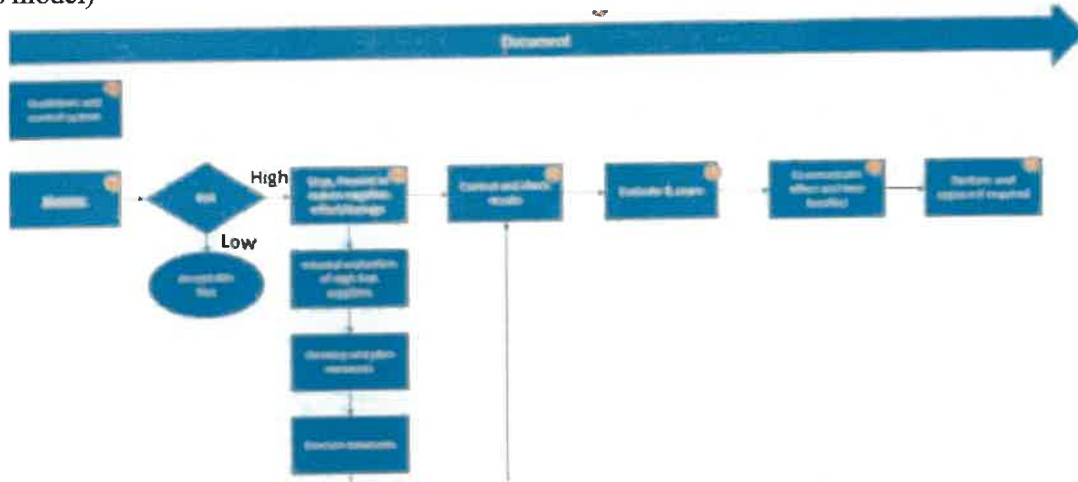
model)

Document

Guidelines and control system

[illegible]

Risk

High

Low

Acceptable Risk

Stop, Prevent or reduce supplier, refurbishing

Internal evaluation of high Risk suppliers

Develop and plan measures

Execute measures

Control and check results

Evaluate & Learn

Communicate effect and then handled

Conform and approved supplied